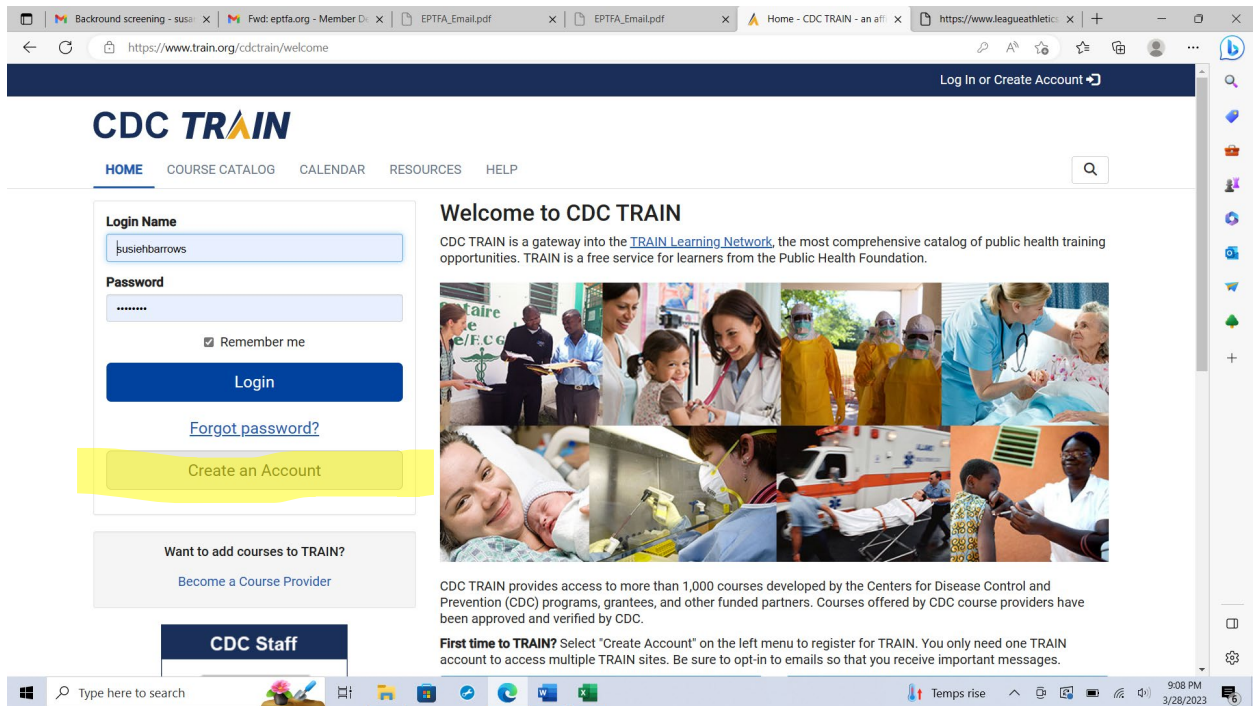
Backround screening - susa | Fwd: eptfa.org - Member D | EPTFA_Email.pdf | EPTFA_Email.pdf | Home - CDC TRAIN - an aff | https://www.leagueathletics

https://www.train.org/cdctrain/welcome

Log In or Create Account

CDC TRAIN

HOME COURSE CATALOG CALENDAR RESOURCES HELP

Login Name

susiehbarrows

Password

••••••••

Remember me

Login

Forgot password?

Create an Account

Want to add courses to TRAIN?

Become a Course Provider

CDC Staff

Welcome to CDC TRAIN

CDC TRAIN is a gateway into the TRAIN Learning Network, the most comprehensive catalog of public health training opportunities. TRAIN is a free service for learners from the Public Health Foundation.

taire
e
e/F.C.G

CDC TRAIN provides access to more than 1,000 courses developed by the Centers for Disease Control and Prevention (CDC) programs, grantees, and other funded partners. Courses offered by CDC course providers have been approved and verified by CDC.

First time to TRAIN? Select "Create Account" on the left menu to register for TRAIN. You only need one TRAIN account to access multiple TRAIN sites. Be sure to opt-in to emails so that you receive important messages.

Type here to search

Temps rise

9:08 PM
3/28/2023

6